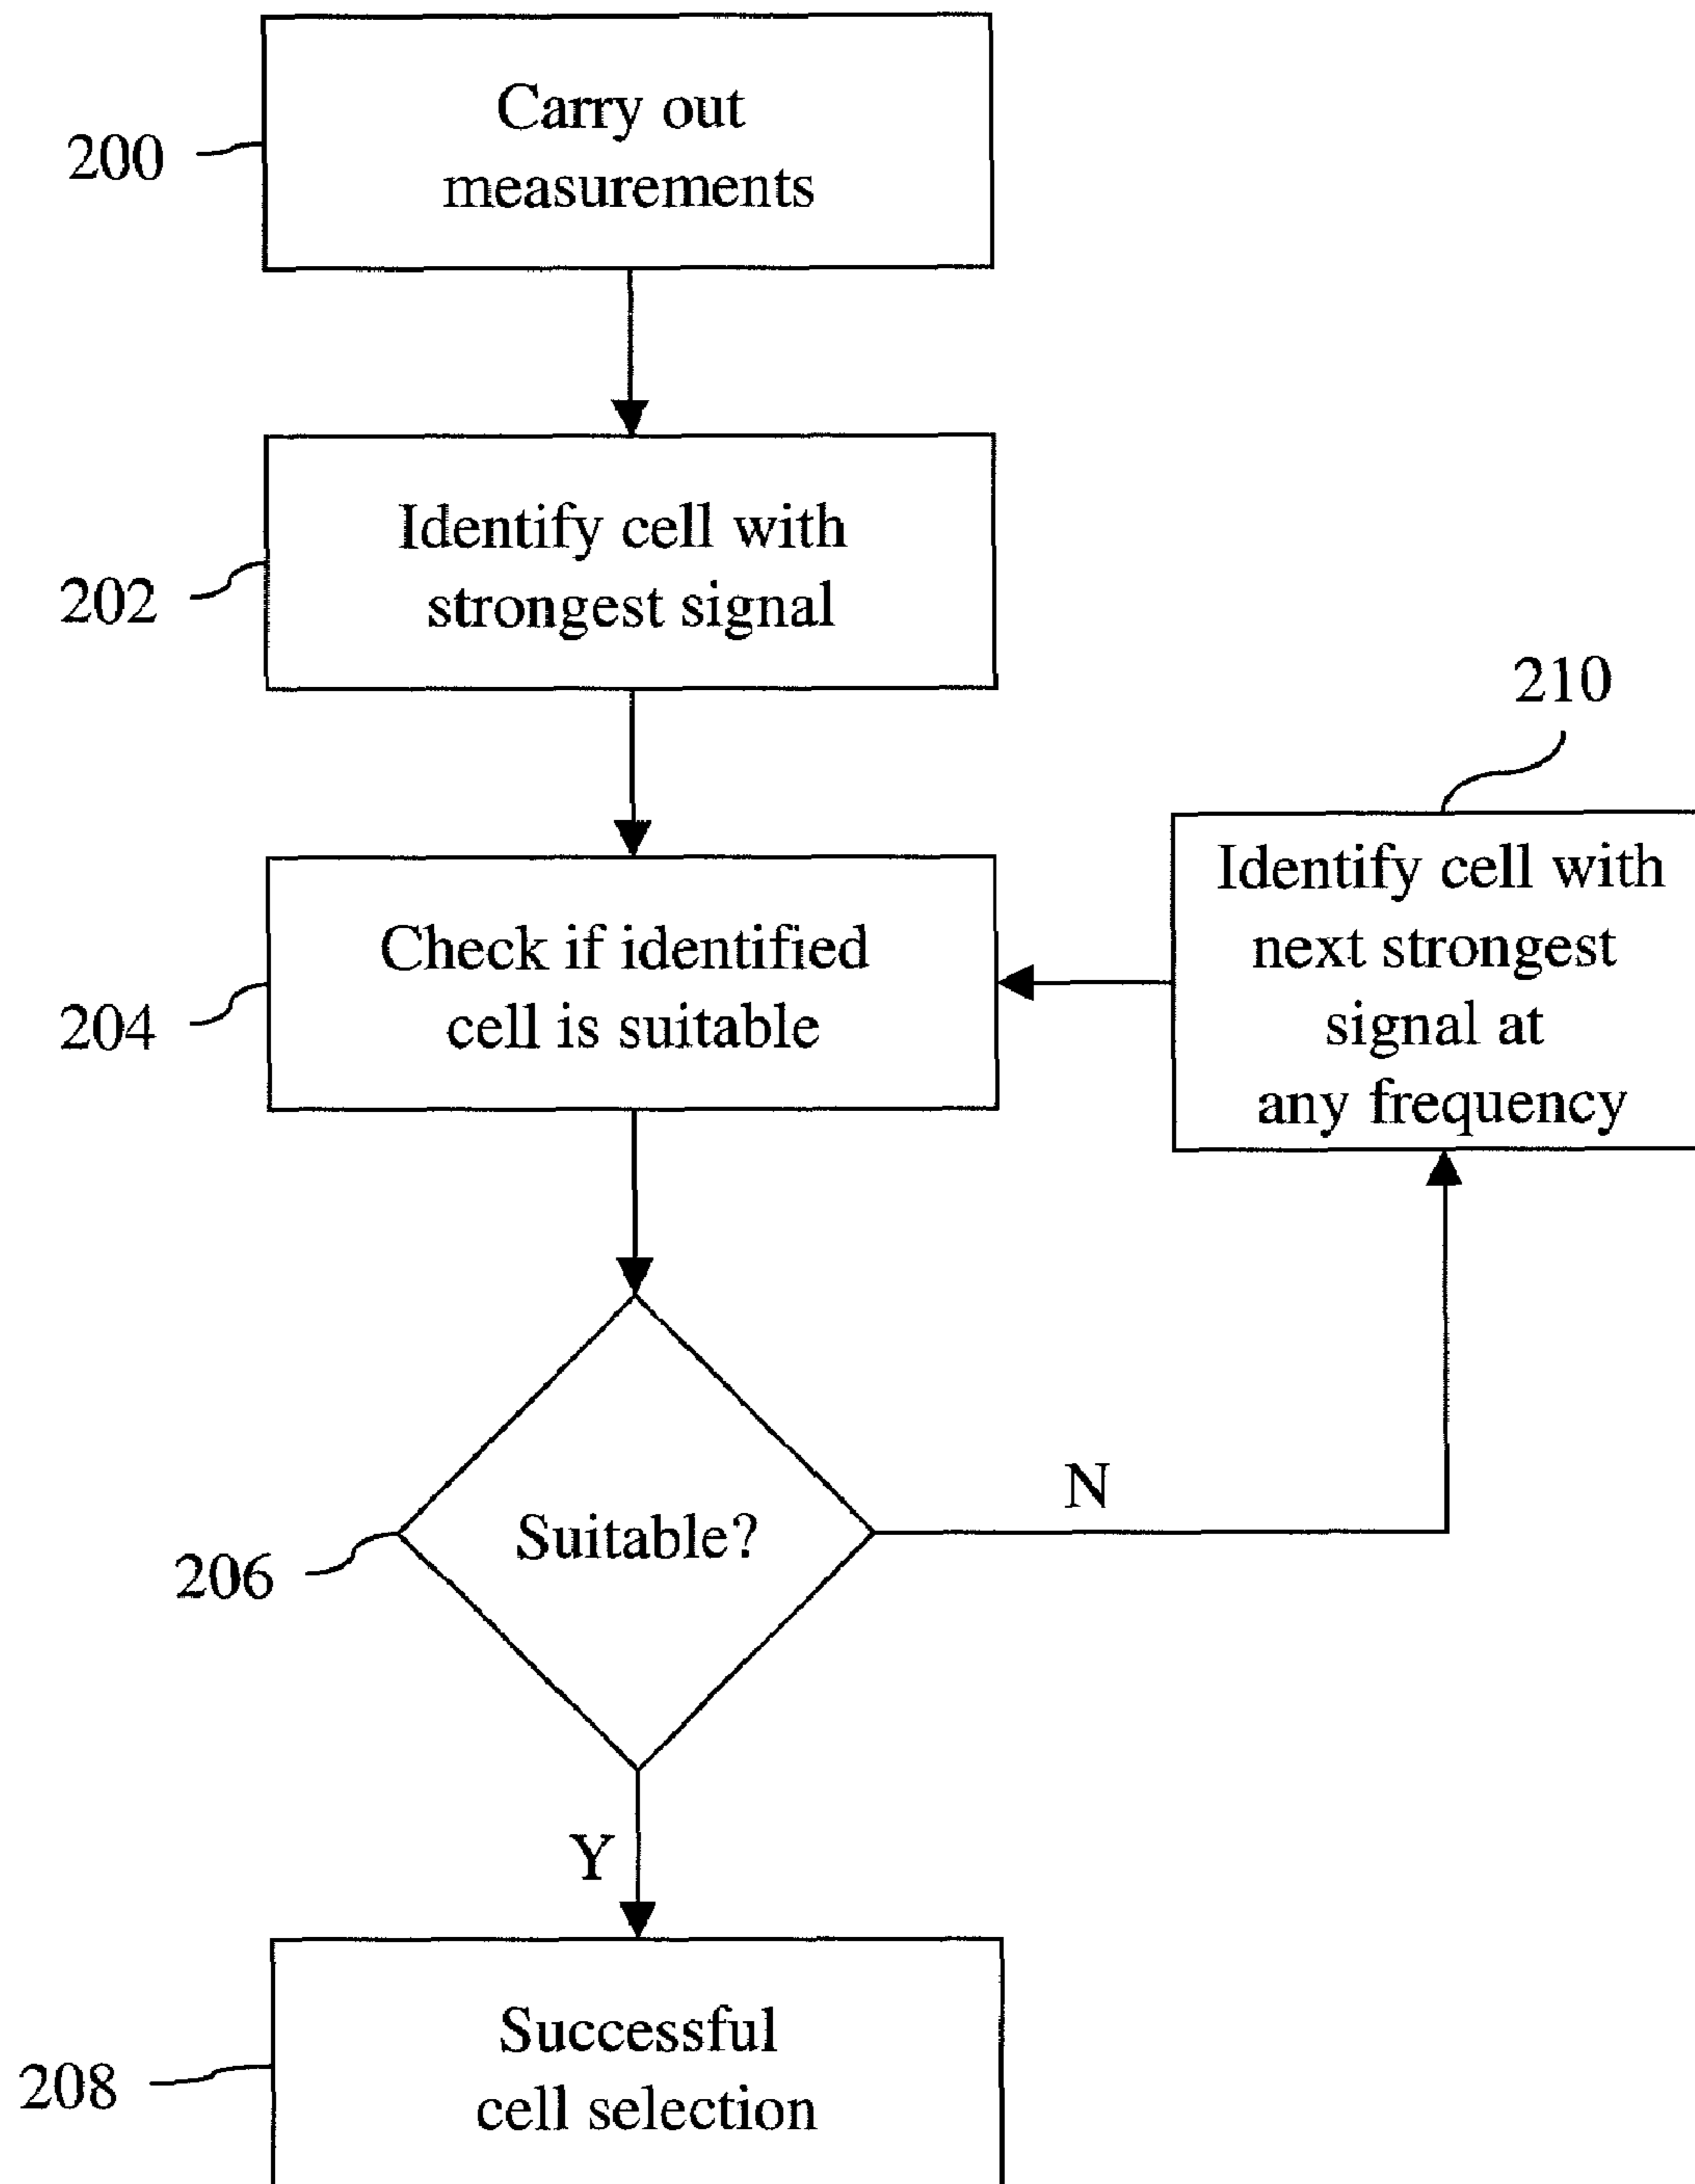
200
Carry out measurements

202
Identify cell with strongest signal

210
Identify cell with next strongest signal at any frequency

204
Check if identified cell is suitable

206
Suitable?

N

Y

208
Successful cell selection